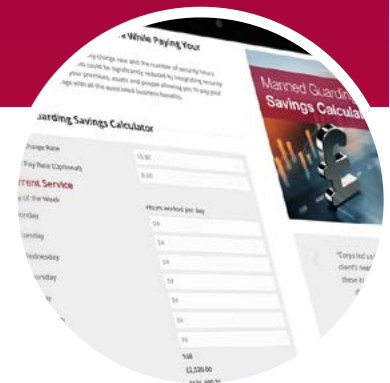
e While Paying Your

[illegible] charge rate and the number of security hours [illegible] could be significantly reduced by integrating security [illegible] your premises, assets and people allowing you to pay your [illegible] with all the associated business benefits.

uarding Savings Calculator

Charge Rate
15.00

Pay Rate (Optional)
8.00

rrent Service

of the Week

Hours worked per day

onday
24

uesday
24

ednesday
24

ursday
24

24

24

24

168

£2,520.00

Manned Guardin
Savings Calcula

"Consilio us
client's nee
these in
d